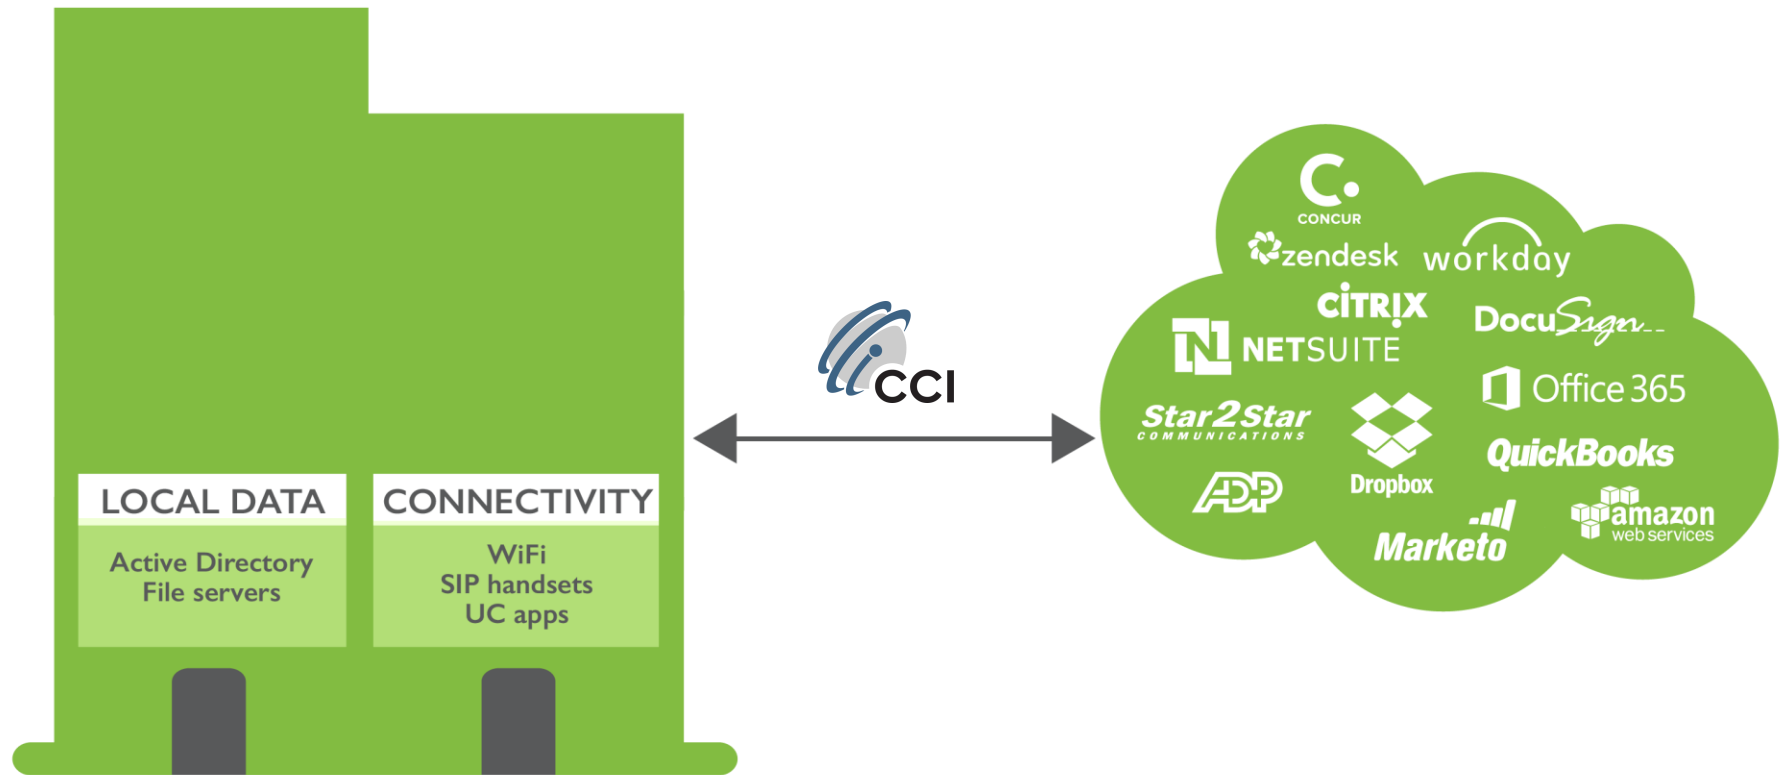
LOCAL DATA
Active Directory
File servers

CONNECTIVITY
WiFi
SIP handsets
UC apps

CCI

CONCUR
zendesk
workday
CITRIX
NETSUITE
DocuSign
Office 365
Star2Star
COMMUNICATIONS
Dropbox
QuickBooks
ADP
Marketo
amazon
web services